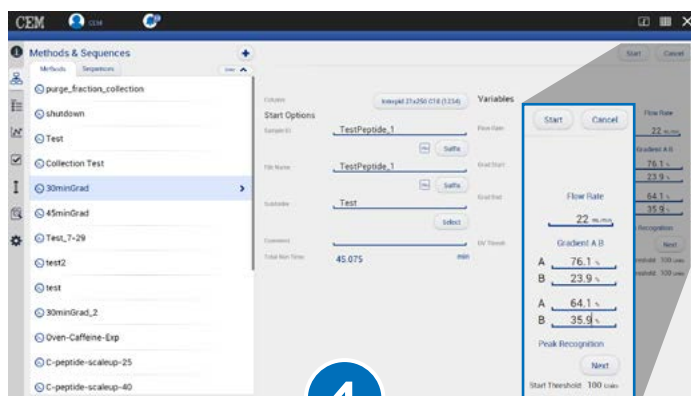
CEM CEM

Methods & Sequences
Methods Sequences
purge_fraction_collection
shutdown
Test
Collection Test
30minGrad
45minGrad
Test_7-29
test2
test
30minGrad_2
Oven-Caffeine-Exp
C-peptide-scaleup-25
C-peptide-scaleup-40

Column
Interpid 21x250 C18 (1234)
Start Options
Sample ID
TestPeptide_1
Suffix
File Name
TestPeptide_1
Suffix
Substrate
Test
Select
Comment
Total Run Time
45.075
min

Variables
Flow Rate
Grad Start
Grad End
UV Thresh

Start Cancel

Start Cancel
Flow Rate
22 mL/min
Gradient A B
A 76.1 %
B 23.9 %
A 64.1 %
B 35.9 %
Peak Recognition
Next
Start Threshold 100 Units

Flow Rate
22 mL/min
Gradient A B
76.1
23.9
64.1
35.9
Recognition
Next
eshold 100 Units
eshold 100 Units

4